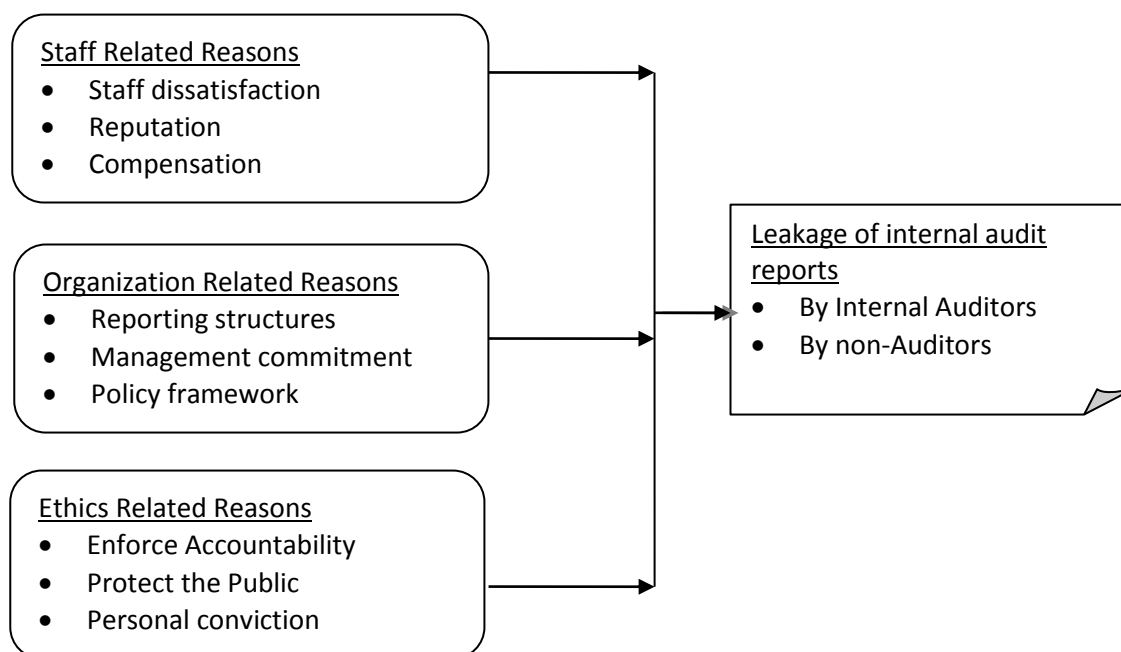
Staff Related Reasons
- Staff dissatisfaction
- Reputation
- Compensation

Organization Related Reasons
- Reporting structures
- Management commitment
- Policy framework

Ethics Related Reasons
- Enforce Accountability
- Protect the Public
- Personal conviction

Leakage of internal audit reports
- By Internal Auditors
- By non-Auditors